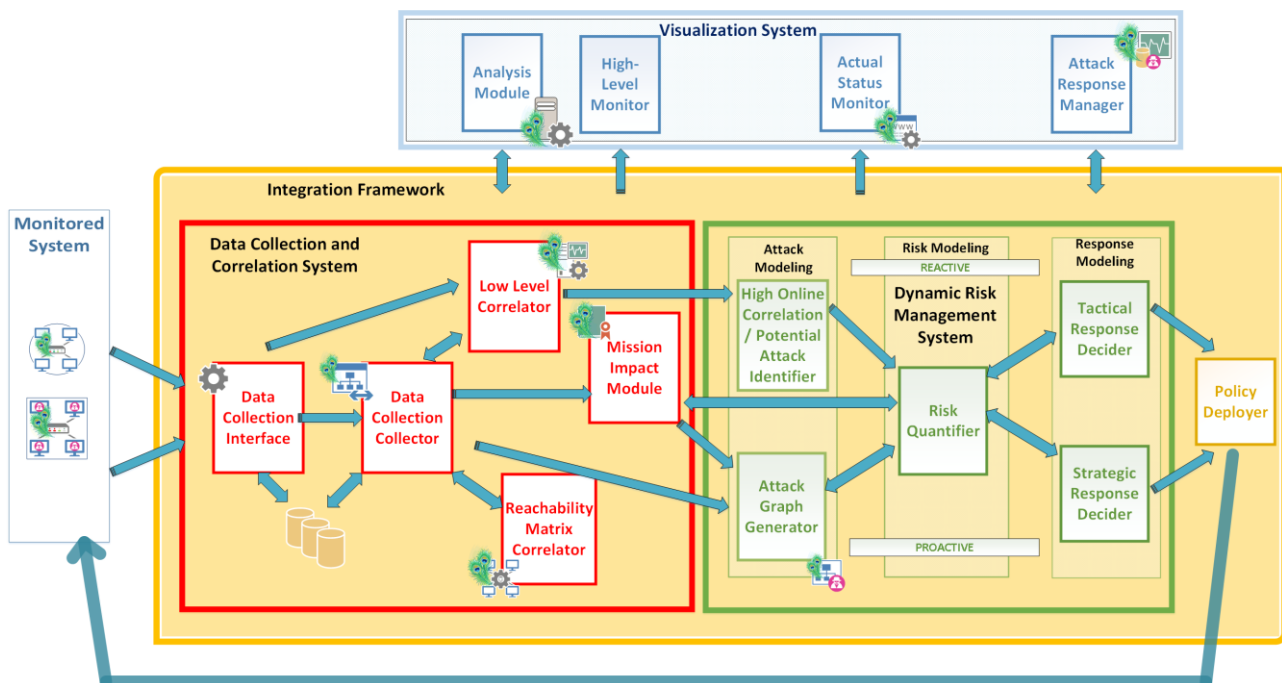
Visualization System

Analysis Module

High-Level Monitor

Actual Status Monitor

Attack Response Manager

Integration Framework

Monitored System

Data Collection and Correlation System

Low Level Correlator

Mission Impact Module

Data Collection Interface

Data Collection Collector

Reachability Matrix Correlator

Attack Modeling

Risk Modeling

Response Modeling

REACTIVE

High Online Correlation / Potential Attack Identifier

Dynamic Risk Management System

Tactical Response Decider

Risk Quantifier

Policy Deployer

Attack Graph Generator

Strategic Response Decider

PROACTIVE